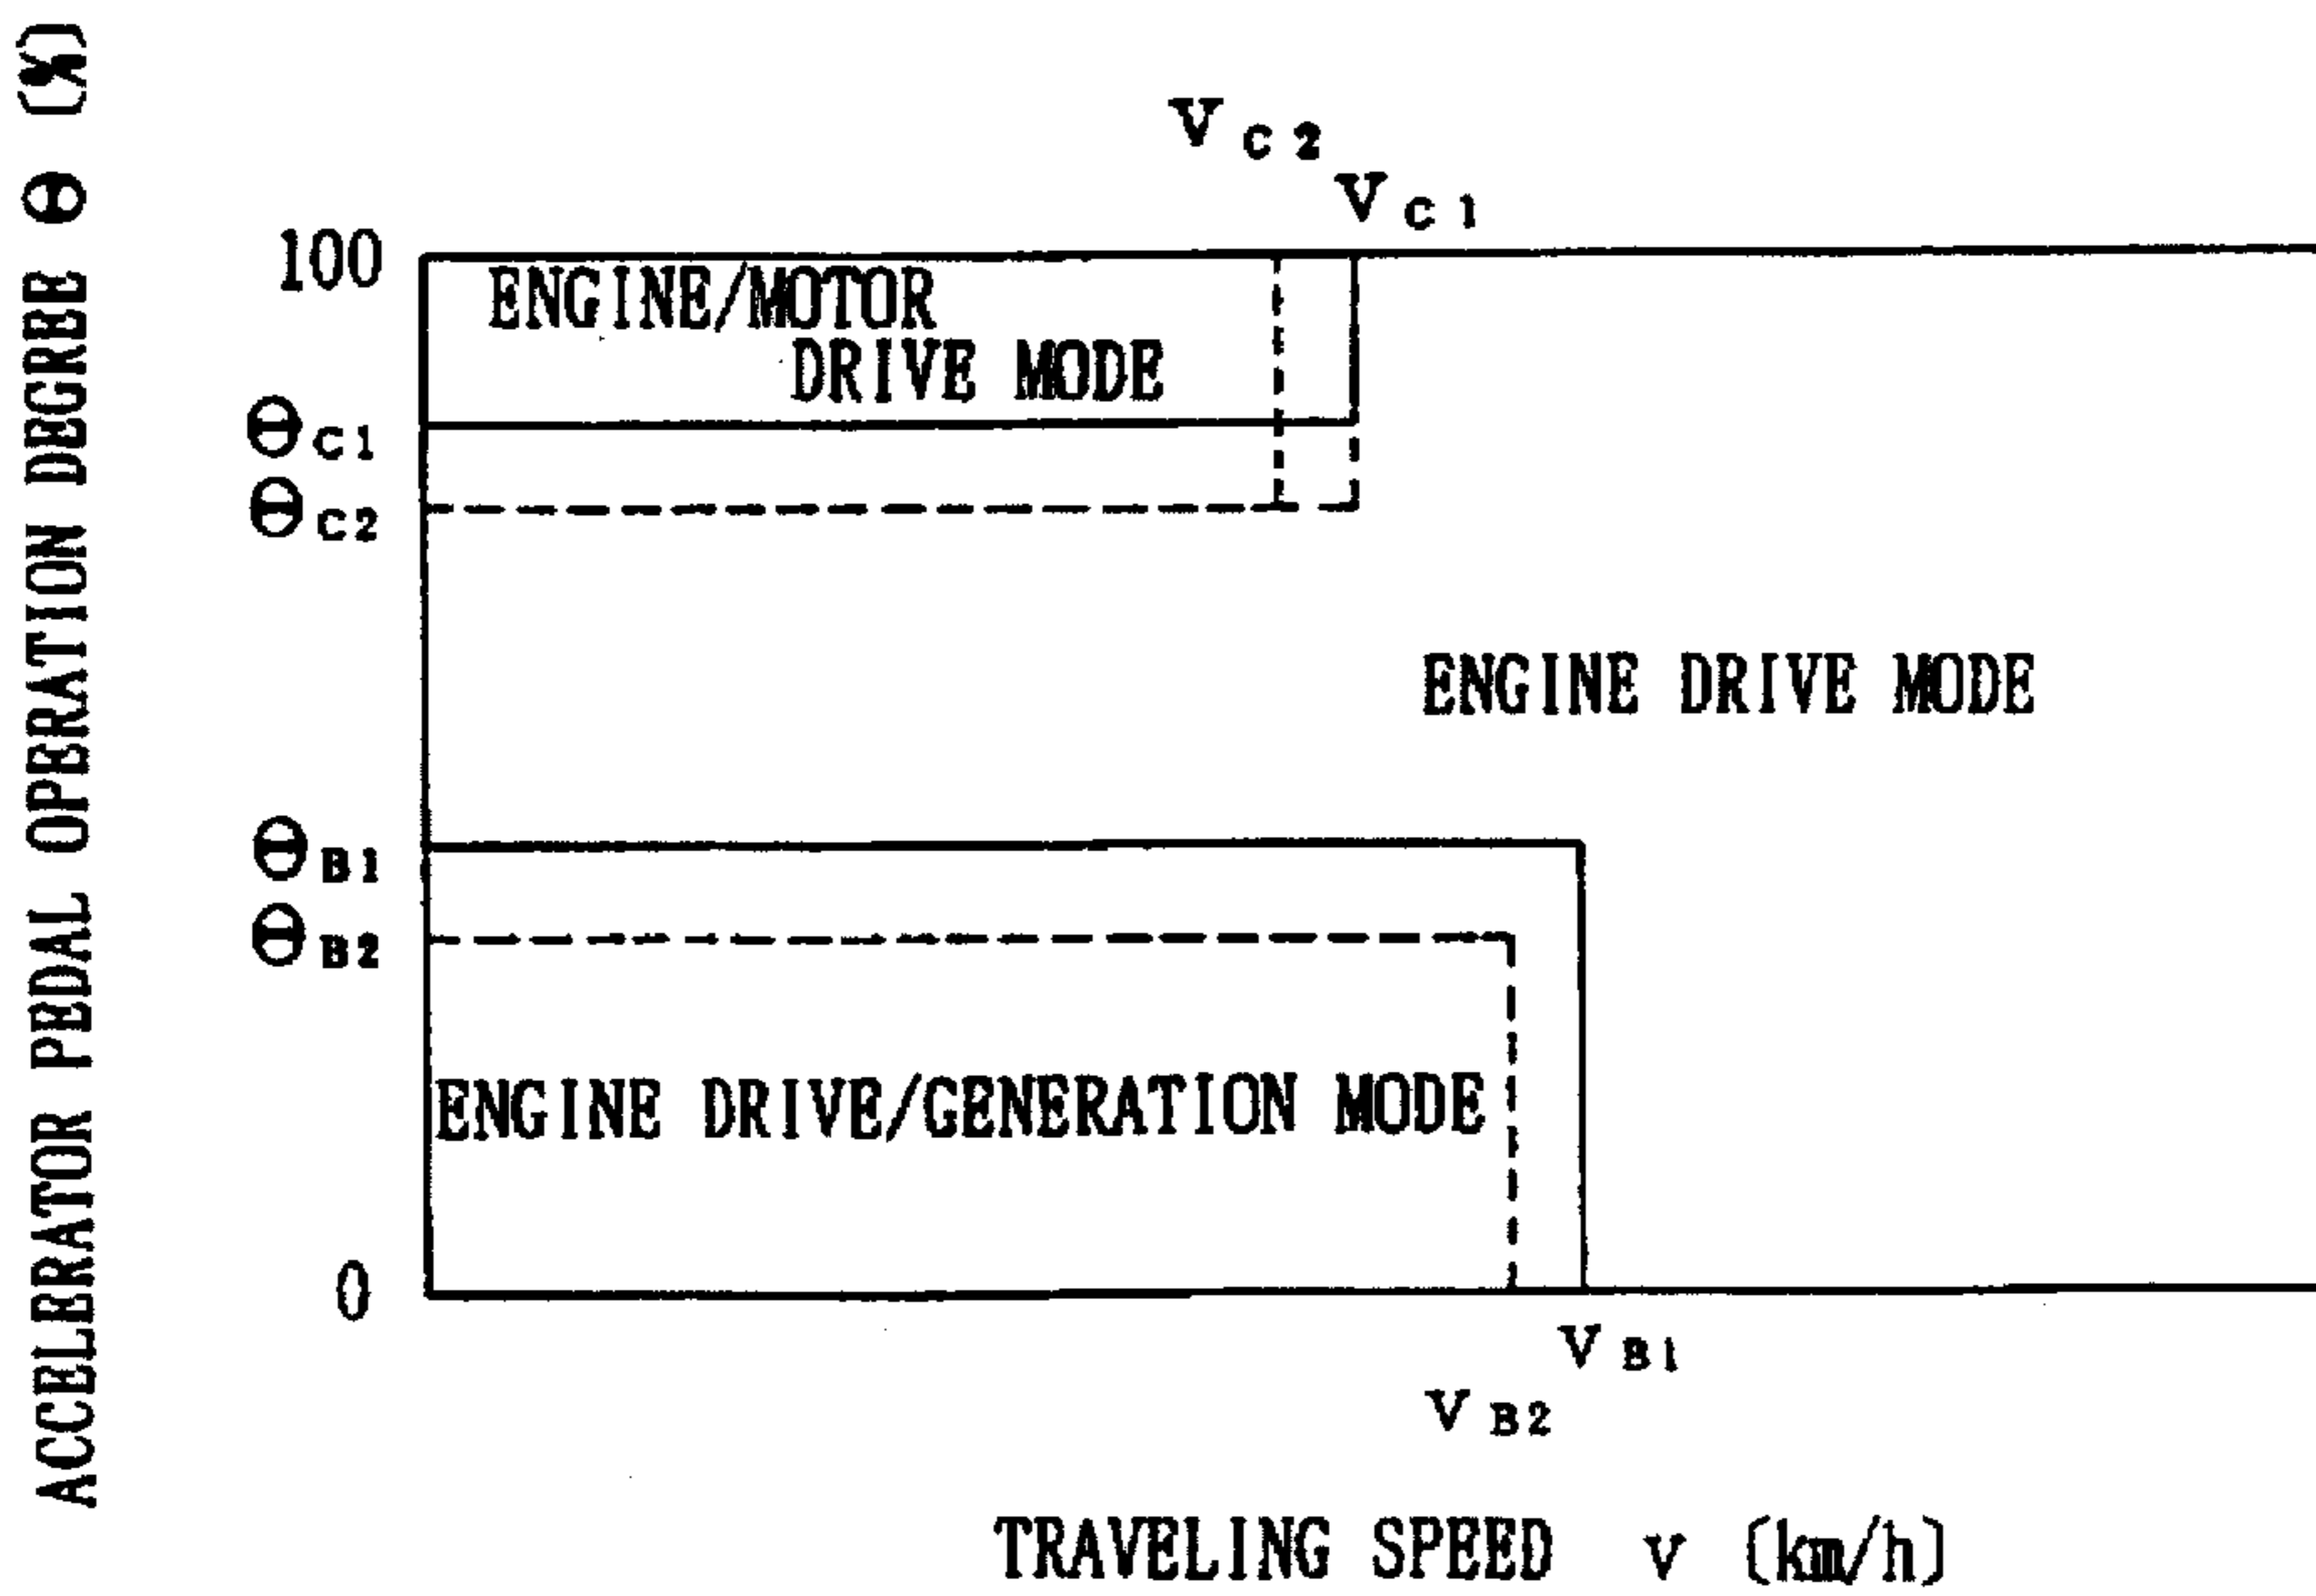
ACCELERATOR PEDAL OPERATION DEGREE $\Theta$ (%)

$V_{C2}$

$V_{C1}$

100

ENGINE/MOTOR DRIVE MODE

$\Theta_{C1}$

$\Theta_{C2}$

ENGINE DRIVE MODE

$\Theta_{B1}$

$\Theta_{B2}$

ENGINE DRIVE/GENERATION MODE

0

$V_{B1}$

$V_{B2}$

TRAVELING SPEED v (km/h)